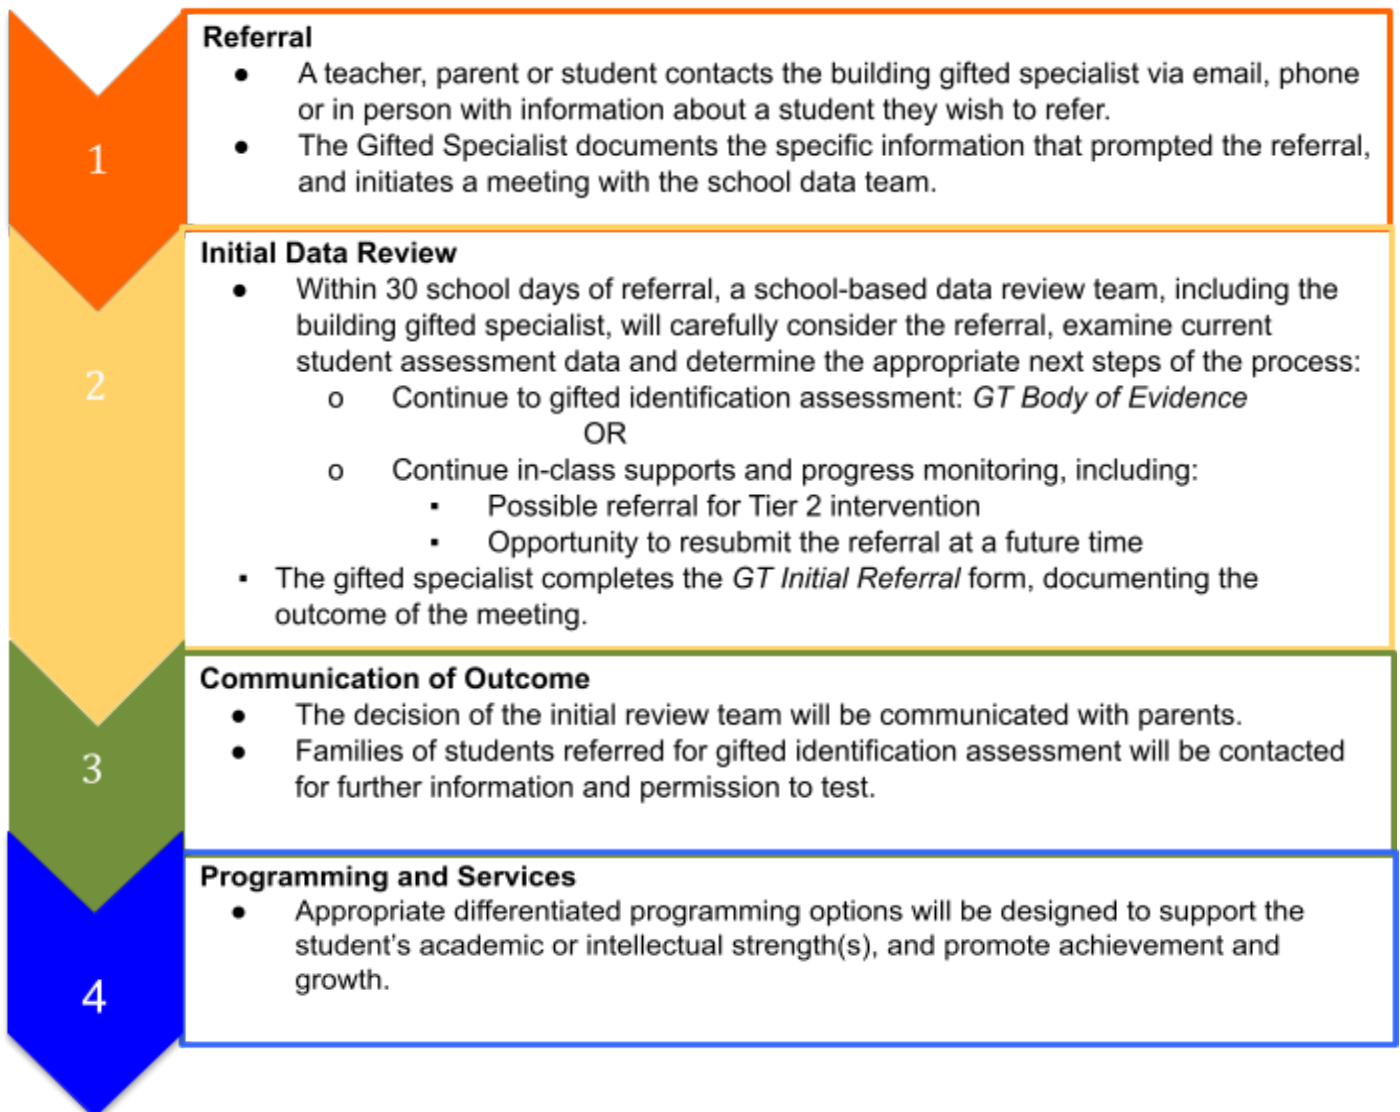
1

Referral
- A teacher, parent or student contacts the building gifted specialist via email, phone or in person with information about a student they wish to refer.
- The Gifted Specialist documents the specific information that prompted the referral, and initiates a meeting with the school data team.

2

Initial Data Review
- Within 30 school days of referral, a school-based data review team, including the building gifted specialist, will carefully consider the referral, examine current student assessment data and determine the appropriate next steps of the process:
  - o Continue to gifted identification assessment: *GT Body of Evidence*

    OR
  - o Continue in-class supports and progress monitoring, including:
    - ▪ Possible referral for Tier 2 intervention
    - ▪ Opportunity to resubmit the referral at a future time
- ▪ The gifted specialist completes the *GT Initial Referral* form, documenting the outcome of the meeting.

3

Communication of Outcome
- The decision of the initial review team will be communicated with parents.
- Families of students referred for gifted identification assessment will be contacted for further information and permission to test.

4

Programming and Services
- Appropriate differentiated programming options will be designed to support the student's academic or intellectual strength(s), and promote achievement and growth.